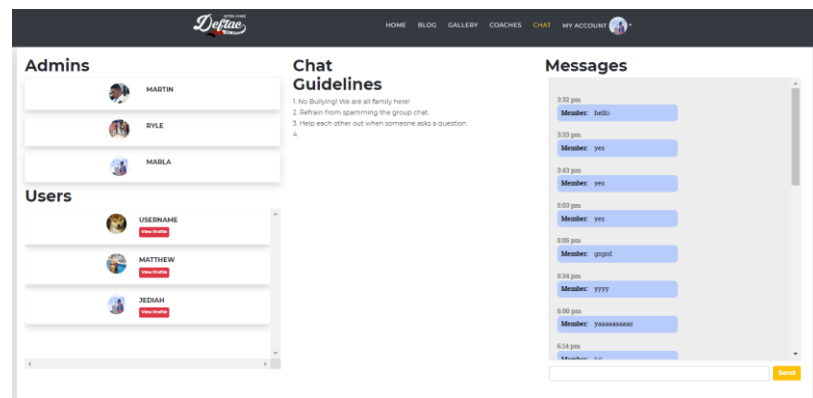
Deftae

HOME BLOG GALLERY COACHES CHAT MY ACCOUNT

Admins

MARTIN

RYLE

MARLA

Users

USERNAME
View Profile

MATTHEW
View Profile

JEDIAH
View Profile

Chat Guidelines

1. No Bullying! We are all family here!
2. Refrain from spamming the group chat.
3. Help each other out when someone asks a question.
4.

Messages

3:32 pm
Member: hello

3:33 pm
Member: yes

3:43 pm
Member: yes

5:03 pm
Member: yes

5:05 pm
Member: gsgsd

5:34 pm
Member: yyyy

6:00 pm
Member: yaaaaaaaaas

6:14 pm
Member: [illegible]

Send